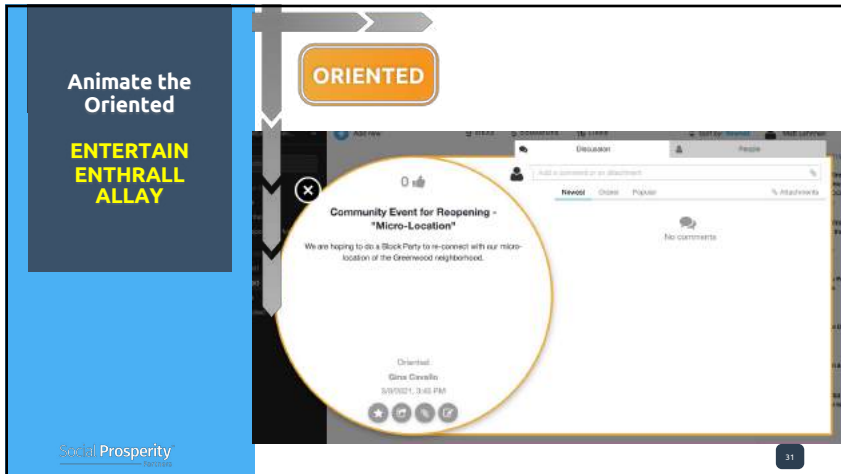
Animate the Oriented

ENTERTAIN ENTHRALL ALLAY

ORIENTED

Discussion

People

Add a comment or an attachment

Newest Oldest Popular

Attachments

No comments

0

Community Event for Reopening - "Micro-Location"

We are hoping to do a Block Party to re-connect with our micro-location of the Greenwood neighborhood.

Oriented
Gina Cavallo
3/9/2021, 3:43 PM

Social Prosperity

31